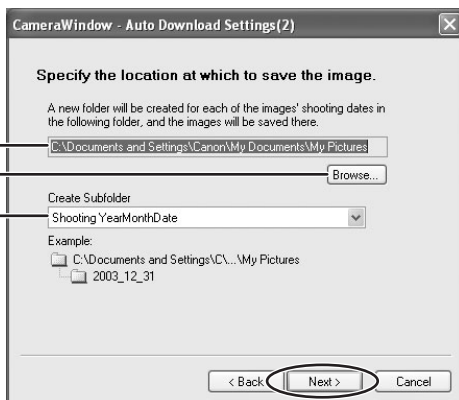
CameraWindow - Auto Download Settings(2)

Specify the location at which to save the image.

A new folder will be created for each of the images' shooting dates in the following folder, and the images will be saved there.

C:\Documents and Settings\Canon\My Documents\My Pictures

Browse...

Create Subfolder

Shooting YearMonthDate

Example:

C:\Documents and Settings\C\...\My Pictures

2003_12_31

< Back

Next >

Cancel